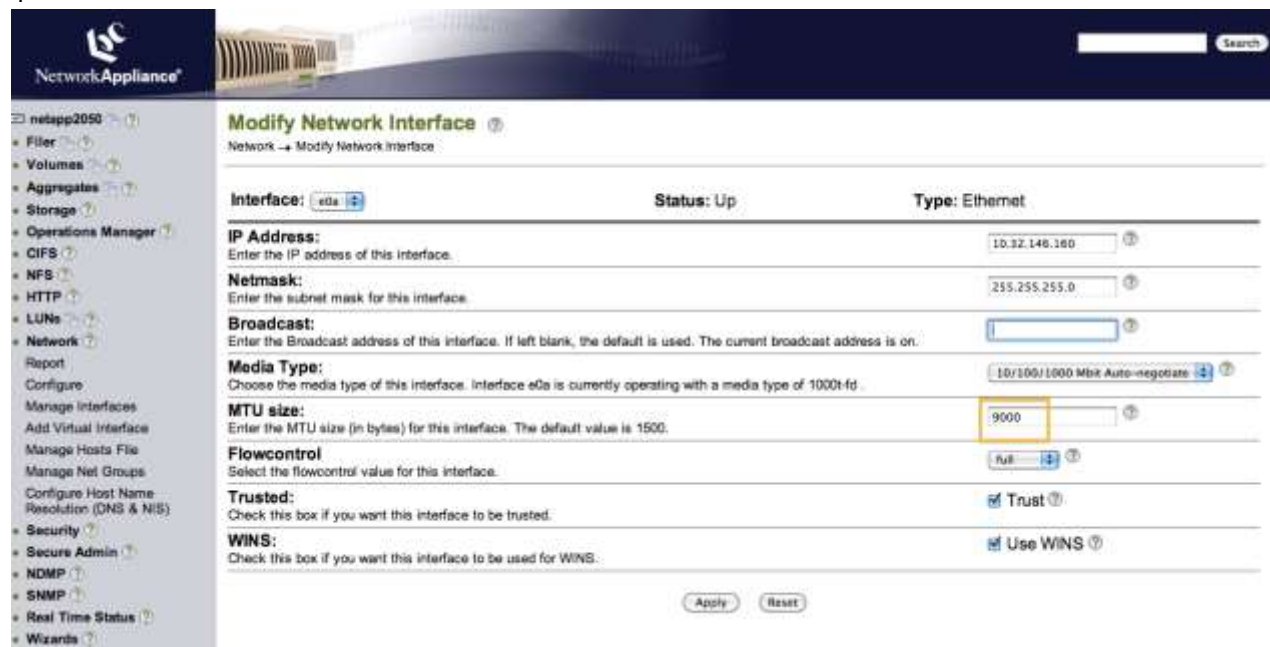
NetworkAppliance®

Search

netapp2050
Filer
Volumes
Aggregates
Storage
Operations Manager
CIFS
NFS
HTTP
LUNs
Network
Report
Configure
Manage Interfaces
Add Virtual Interface
Manage Hosts File
Manage Net Groups
Configure Host Name Resolution (DNS & NIS)
Security
Secure Admin
NDMP
SNMP
Real Time Status
Wizards

Modify Network Interface

Network → Modify Network Interface

Interface: e0a Status: Up Type: Ethernet

IP Address:
Enter the IP address of this interface.
10.32.146.160

Netmask:
Enter the subnet mask for this interface.
255.255.255.0

Broadcast:
Enter the Broadcast address of this interface. If left blank, the default is used. The current broadcast address is on.

Media Type:
Choose the media type of this interface. Interface e0a is currently operating with a media type of 1000t-fd .
10/100/1000 Mbit Auto-negotiate

MTU size:
Enter the MTU size (in bytes) for this interface. The default value is 1500.
9000

Flowcontrol
Select the flowcontrol value for this interface.
full

Trusted:
Check this box if you want this interface to be trusted.
Trust

WINS:
Check this box if you want this interface to be used for WINS.
Use WINS

Apply Reset